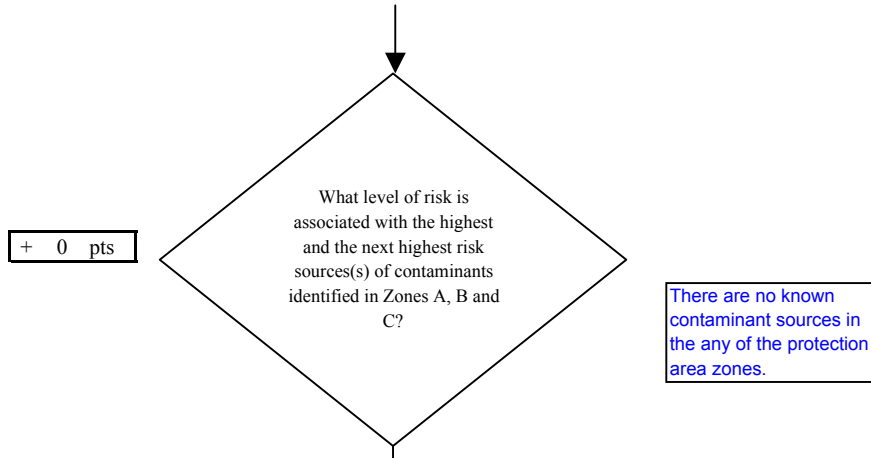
+ 0 pts

What level of risk is associated with the highest and the next highest risk sources(s) of contaminants identified in Zones A, B and C?

There are no known contaminant sources in the any of the protection area zones.